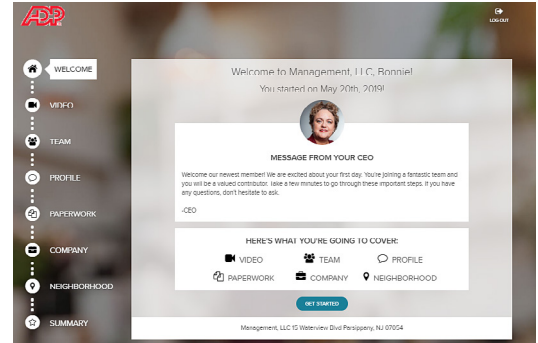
ADP

LOG OUT

WELCOME

VIDEO

TEAM

PROFILE

PAPERWORK

COMPANY

NEIGHBORHOOD

SUMMARY

Welcome to Management, LLC, Bonnie!

You started on May 20th, 2019!

MESSAGE FROM YOUR CEO

Welcome our newest member! We are excited about your first day. You're joining a fantastic team and you will be a valued contributor. Take a few minutes to go through these important steps. If you have any questions, don't hesitate to ask.

-CEO

HERE'S WHAT YOU'RE GOING TO COVER:

VIDEO TEAM PROFILE

PAPERWORK COMPANY NEIGHBORHOOD

GET STARTED

Management, LLC 15 Waterview Blvd Parsippany, NJ 07054